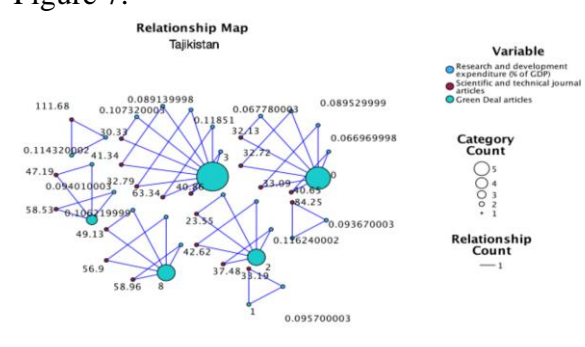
Figure 7.

Relationship Map
Tajikistan

111.68
0.107320003
0.089139998
0.11851
0.067780003
0.089529999
30.33
32.13
0.066969999
0.114320002
41.34
32.72
3
0
47.19
0.094010003
32.79
63.34
40.86
33.09
40.65
58.53
0.100219999
23.55
84.25
49.13
0.093670003
42.62
0.116240002
56.9
37.48
2
58.96
8
33.19
1
0.095700003

Variable
Research and development expenditure (% of GDP)
Scientific and technical journal articles
Green Deal articles

Category Count
5
4
3
2
1

Relationship Count
1